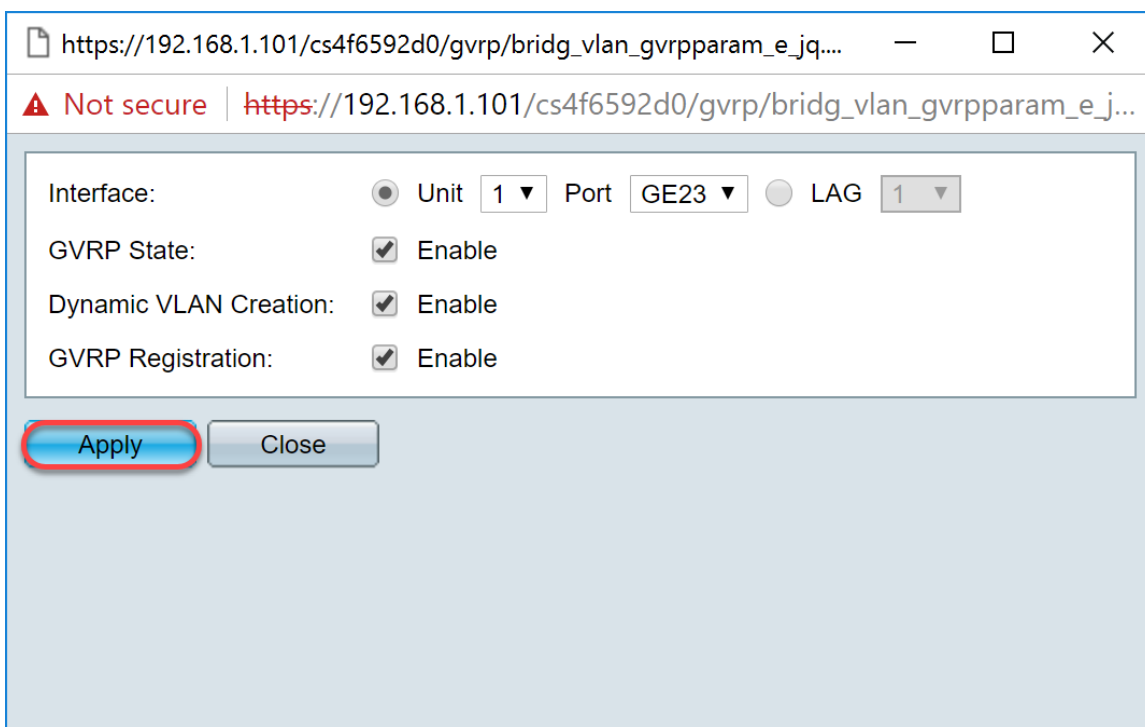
https://192.168.1.101/cs4f6592d0/gvrp/bridg_vlan_gvrpparam_e_jq....

Not secure | https://192.168.1.101/cs4f6592d0/gvrp/bridg_vlan_gvrpparam_e_j...

Interface: Unit 1 Port GE23 LAG 1

GVRP State: Enable

Dynamic VLAN Creation: Enable

GVRP Registration: Enable

Apply Close